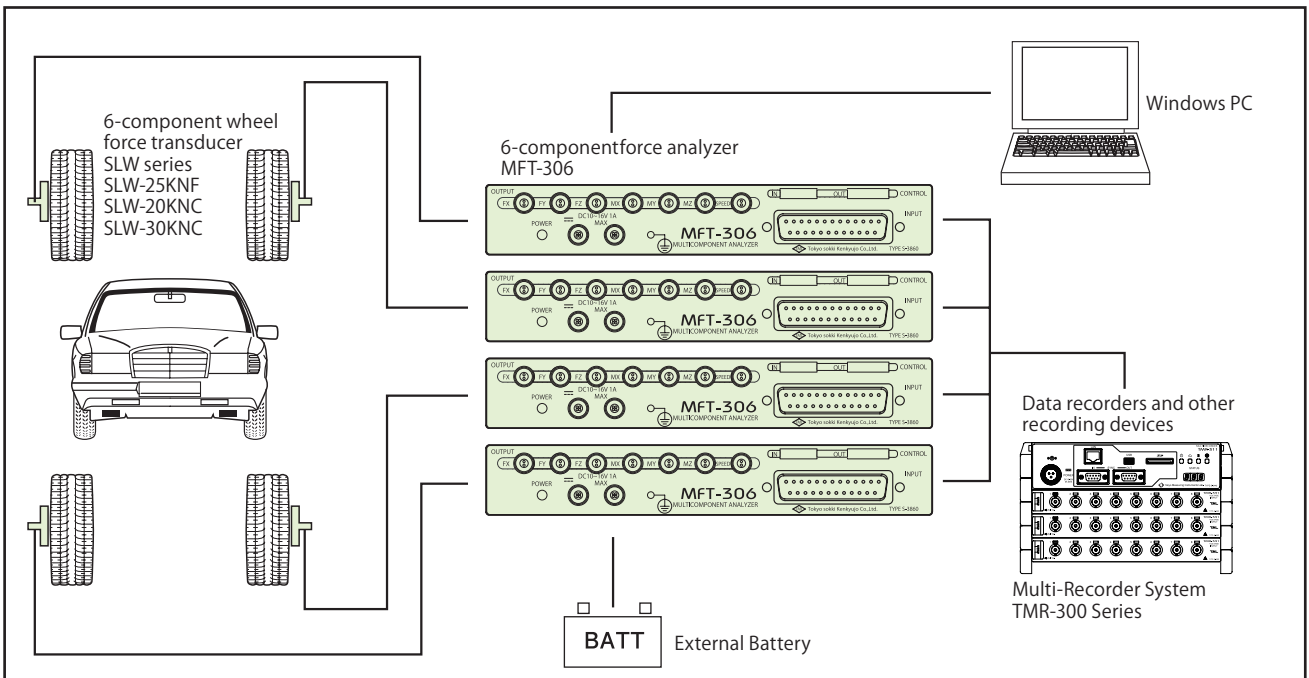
6-component wheel force transducer
SLW series
SLW-25KNF
SLW-20KNC
SLW-30KNC

6-componentforce analyzer
MFT-306

Windows PC

OUTPUT
FX FY FZ MX MY MZ SPEED
POWER
DC10~16V 1A MAX
MFT-306
MULTICOMPONENT ANALYZER
IN OUT CONTROL
INPUT
Tokyo sokki Kenkyujo Co.,Ltd.
TYPE S-3860

OUTPUT
FX FY FZ MX MY MZ SPEED
POWER
DC10~16V 1A MAX
MFT-306
MULTICOMPONENT ANALYZER
IN OUT CONTROL
INPUT
Tokyo sokki Kenkyujo Co.,Ltd.
TYPE S-3860

OUTPUT
FX FY FZ MX MY MZ SPEED
POWER
DC10~16V 1A MAX
MFT-306
MULTICOMPONENT ANALYZER
IN OUT CONTROL
INPUT
Tokyo sokki Kenkyujo Co.,Ltd.
TYPE S-3860

OUTPUT
FX FY FZ MX MY MZ SPEED
POWER
DC10~16V 1A MAX
MFT-306
MULTICOMPONENT ANALYZER
IN OUT CONTROL
INPUT
Tokyo sokki Kenkyujo Co.,Ltd.
TYPE S-3860

Data recorders and other recording devices

Multi-Recorder System
TMR-300 Series

BATT
External Battery